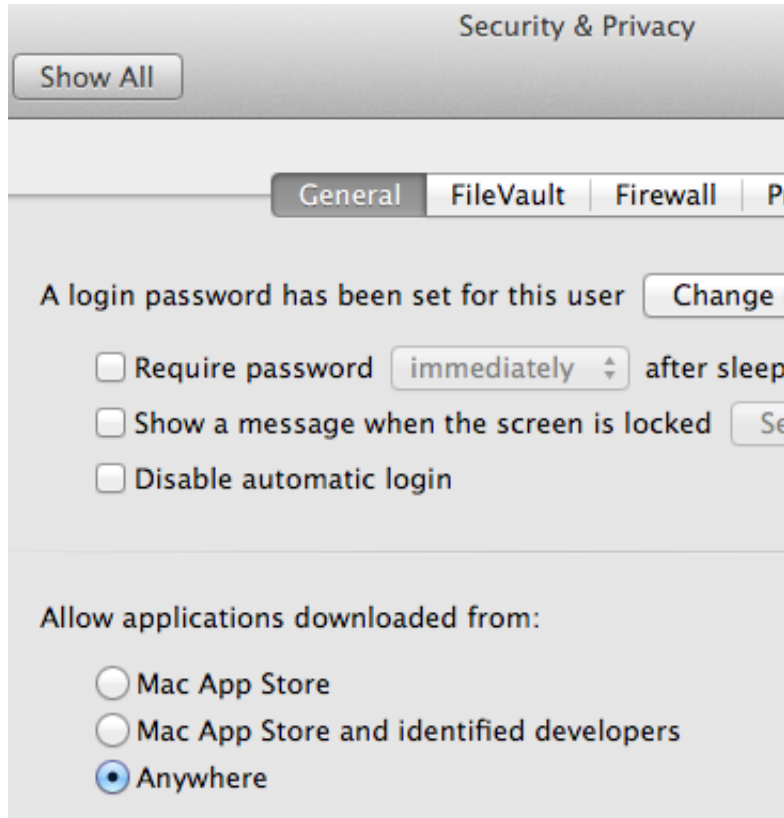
Security & Privacy

Show All

General | FileVault | Firewall | P

A login password has been set for this user Change

Require password immediately after sleep

Show a message when the screen is locked Se

Disable automatic login

Allow applications downloaded from:

Mac App Store

Mac App Store and identified developers

Anywhere